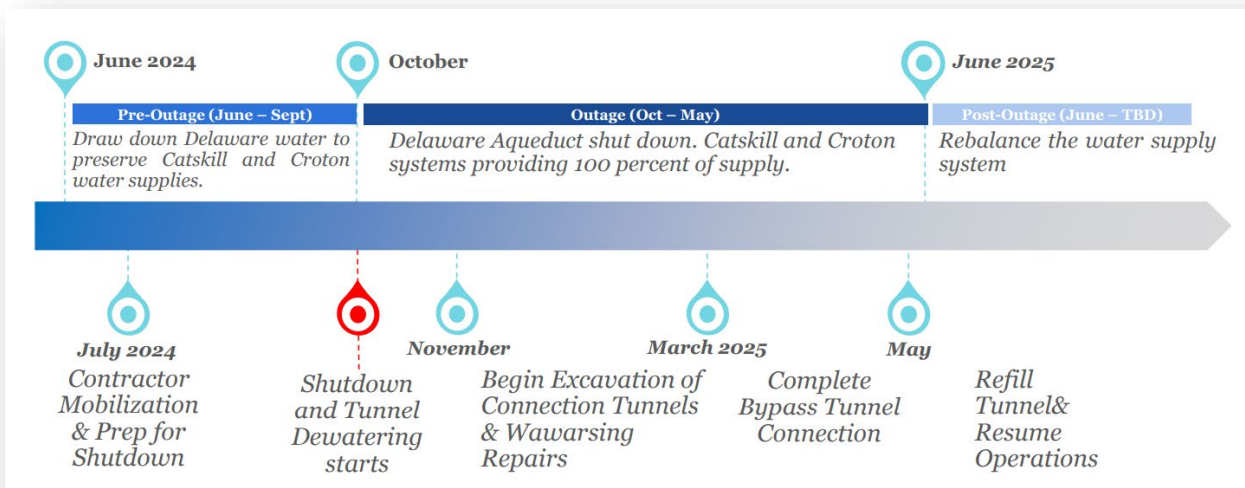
June 2024

October

June 2025

Pre-Outage (June – Sept)

Draw down Delaware water to preserve Catskill and Croton water supplies.

Outage (Oct – May)

Delaware Aqueduct shut down. Catskill and Croton systems providing 100 percent of supply.

Post-Outage (June – TBD)

Rebalance the water supply system

July 2024

Contractor Mobilization & Prep for Shutdown

Shutdown and Tunnel Dewatering starts

November

Begin Excavation of Connection Tunnels & Wawarsing Repairs

March 2025

Complete Bypass Tunnel Connection

May

Refill Tunnel& Resume Operations